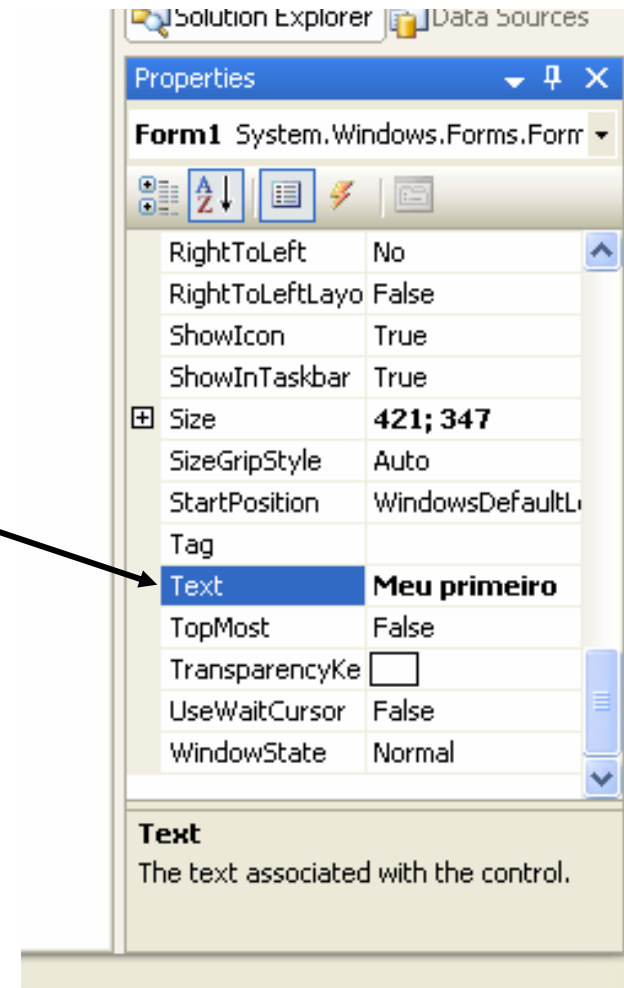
Solution Explorer | Data Sources

Properties

Form1 System.Windows.Forms.Form

| | |
|---|---|
| RightToLeft | No |
| RightToLeftLayo | False |
| ShowIcon | True |
| ShowInTaskbar | True |
| ⊞ Size | **421; 347** |
| SizeGripStyle | Auto |
| StartPosition | WindowsDefaultL |
| Tag | |
| Text | **Meu primeiro** |
| TopMost | False |
| TransparencyKe | |
| UseWaitCursor | False |
| WindowState | Normal |

**Text**
The text associated with the control.